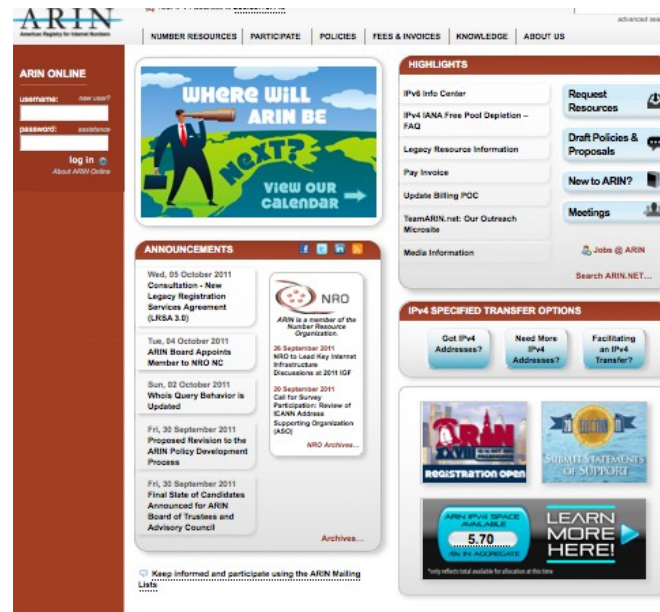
ARIN
American Registry for Internet Numbers

advanced sea

NUMBER RESOURCES | PARTICIPATE | POLICIES | FEES & INVOICES | KNOWLEDGE | ABOUT US

ARIN ONLINE
username: new user?
password: assistance
log in
About ARIN Online

WHERE WILL ARIN BE NEXT?
VIEW OUR CALENDAR

ANNOUNCEMENTS

Wed, 05 October 2011
Consultation - New Legacy Registration Services Agreement (LRSA 3.0)

Tue, 04 October 2011
ARIN Board Appoints Member to NRO NC

Sun, 02 October 2011
Whois Query Behavior is Updated

Fri, 30 September 2011
Proposed Revision to the ARIN Policy Development Process

Fri, 30 September 2011
Final Slate of Candidates Announced for ARIN Board of Trustees and Advisory Council

Archives...

NRO
ARIN is a member of the Number Resource Organization.

26 September 2011
NRO to Lead Key Internet Infrastructure Discussions at 2011 IGF

20 September 2011
Call for Survey Participation: Review of ICANN Address Supporting Organization (ASO)

NRO Archives...

Keep informed and participate using the ARIN Mailing Lists

HIGHLIGHTS
IPv6 Info Center
IPv4 IANA Free Pool Depletion – FAQ
Legacy Resource Information
Pay Invoice
Update Billing POC
TeamARIN.net: Our Outreach Microsite
Media Information

Request Resources
Draft Policies & Proposals
New to ARIN?
Meetings
Jobs @ ARIN
Search ARIN.NET...

IPv4 SPECIFIED TRANSFER OPTIONS
Got IPv4 Addresses?
Need More IPv4 Addresses?
Facilitating an IPv4 Transfer?

ARIN
REGISTRATION OPEN

SUBMIT STATEMENTS OF SUPPORT

ARIN IPv4 SPACE AVAILABLE
5.70
/8s IN AGGREGATE
LEARN MORE HERE!
*only reflects total available for allocation at this time